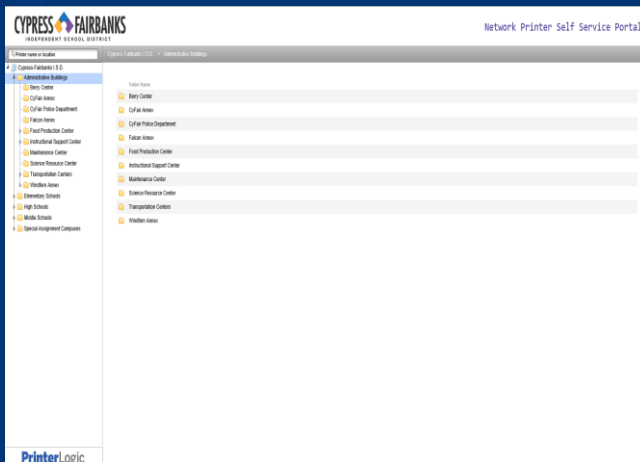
CYPRESS FAIRBANKS
INDEPENDENT SCHOOL DISTRICT

Network Printer Self Service Portal

Printer name or location

Cypress-Fairbanks I.S.D. > Administrative Buildings

Cypress-Fairbanks I.S.D.
Administrative Buildings
Berry Center
CyFair Annex
CyFair Police Department
Falcon Annex
Food Production Center
Instructional Support Center
Maintenance Center
Science Resource Center
Transportation Centers
Windfern Annex
Elementary Schools
High Schools
Middle Schools
Special Assignment Campuses

Folder Name
Berry Center
CyFair Annex
CyFair Police Department
Falcon Annex
Food Production Center
Instructional Support Center
Maintenance Center
Science Resource Center
Transportation Centers
Windfern Annex

PrinterLogic